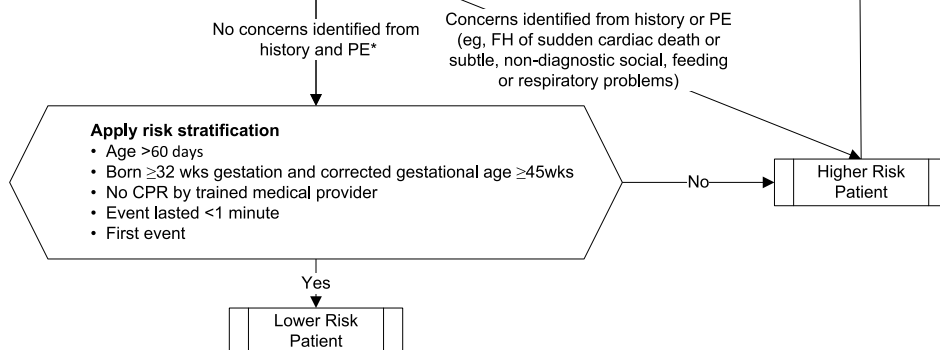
No concerns identified from history and PE*

Concerns identified from history or PE (eg, FH of sudden cardiac death or subtle, non-diagnostic social, feeding or respiratory problems)

**Apply risk stratification**
- Age >60 days
- Born $\geq$32 wks gestation and corrected gestational age $\geq$45wks
- No CPR by trained medical provider
- Event lasted <1 minute
- First event

No

Higher Risk Patient

Yes

Lower Risk Patient